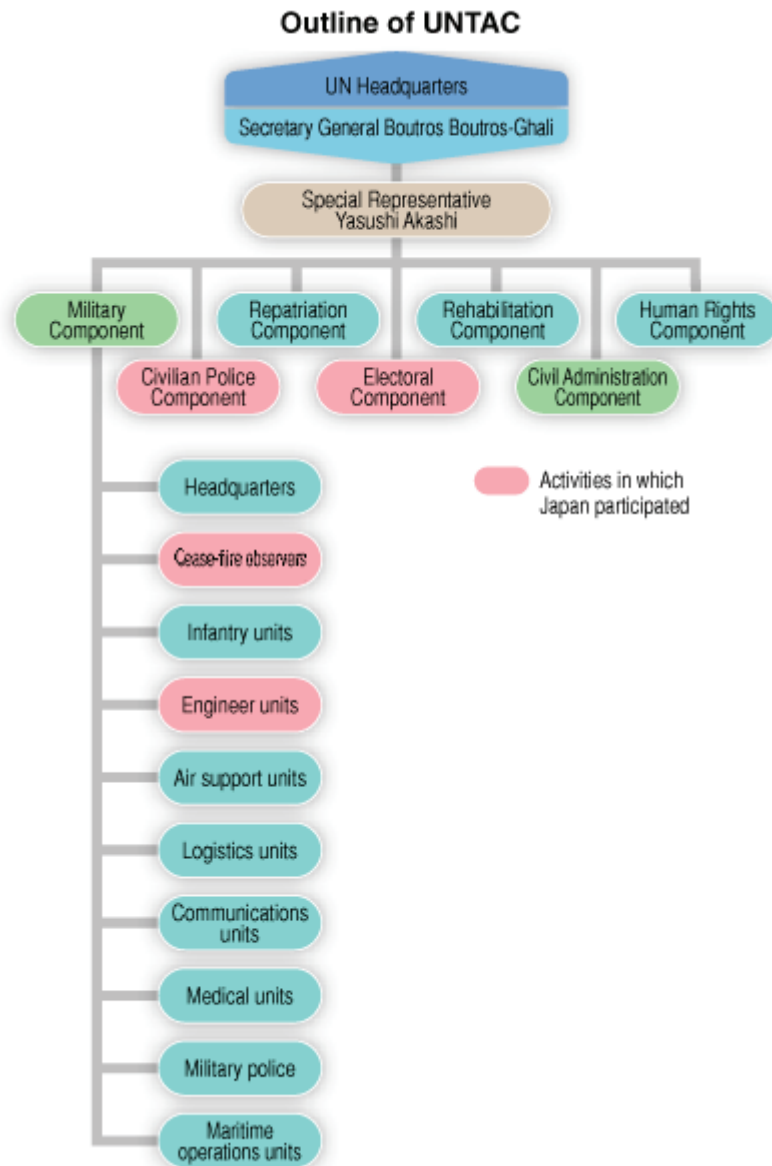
Outline of UNTAC

UN Headquarters
Secretary General Boutros Boutros-Ghali

Special Representative
Yasushi Akashi

Military Component
Repatriation Component
Rehabilitation Component
Human Rights Component
Civilian Police Component
Electoral Component
Civil Administration Component

Activities in which Japan participated

Headquarters
Cease-fire observers
Infantry units
Engineer units
Air support units
Logistics units
Communications units
Medical units
Military police
Maritime operations units